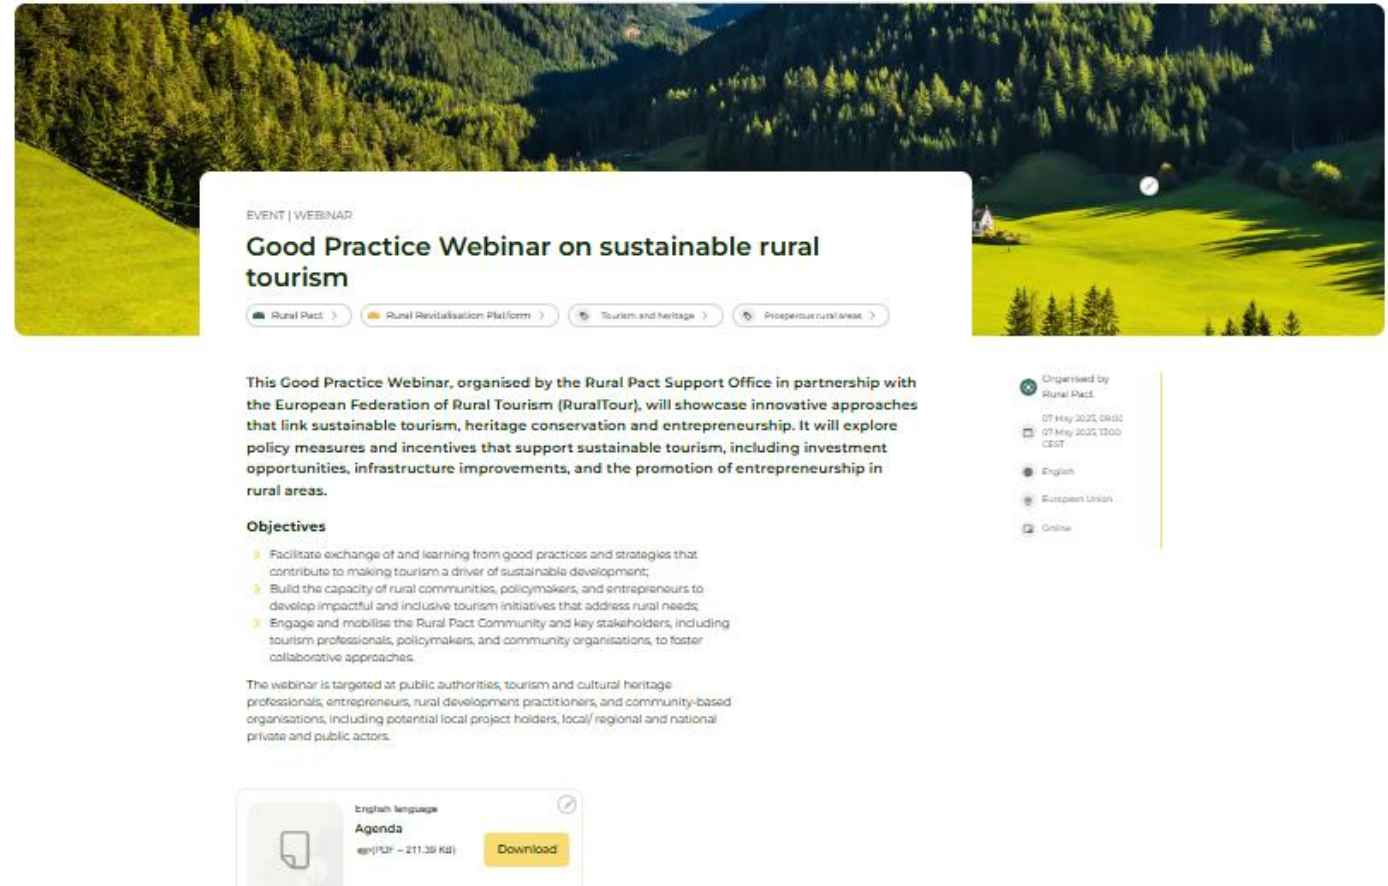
EVENT | WEBINAR

Good Practice Webinar on sustainable rural tourism

Rural Pact
Rural Revitalisation Platform
Tourism and heritage
Prosperous rural areas

This Good Practice Webinar, organised by the Rural Pact Support Office in partnership with the European Federation of Rural Tourism (RuralTour), will showcase innovative approaches that link sustainable tourism, heritage conservation and entrepreneurship. It will explore policy measures and incentives that support sustainable tourism, including investment opportunities, infrastructure improvements, and the promotion of entrepreneurship in rural areas.

Objectives

Facilitate exchange of and learning from good practices and strategies that contribute to making tourism a driver of sustainable development;
Build the capacity of rural communities, policymakers, and entrepreneurs to develop impactful and inclusive tourism initiatives that address rural needs;
Engage and mobilise the Rural Pact Community and key stakeholders, including tourism professionals, policymakers, and community organisations, to foster collaborative approaches.

The webinar is targeted at public authorities, tourism and cultural heritage professionals, entrepreneurs, rural development practitioners, and community-based organisations, including potential local project holders, local/ regional and national private and public actors.

Organised by
Rural Pact

07 May 2025, 09:00
07 May 2025, 13:00
CEST

English

European Union

Online

English language
Agenda
(PDF - 211.39 KB)
Download